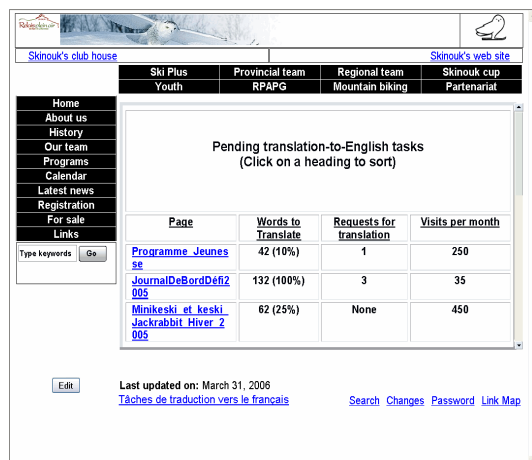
Skinouk's club house

Skinouk's web site

Ski Plus | Provincial team | Regional team | Skinouk cup
Youth | RPAPG | Mountain biking | Partenariat

Home
About us
History
Our team
Programs
Calendar
Latest news
Registration
For sale
Links

Type keywords Go

Pending translation-to-English tasks
(Click on a heading to sort)

| Page | Words to Translate | Requests for translation | Visits per month |
|---|---|---|---|
| Programme Jeunesse | 42 (10%) | 1 | 250 |
| JournalDeBordDéfi2005 | 132 (100%) | 3 | 35 |
| Minikeski et keski Jackrabbit Hiver 2005 | 62 (25%) | None | 450 |

Edit

Last updated on: March 31, 2006

Tâches de traduction vers le français

Search Changes Password Link Map